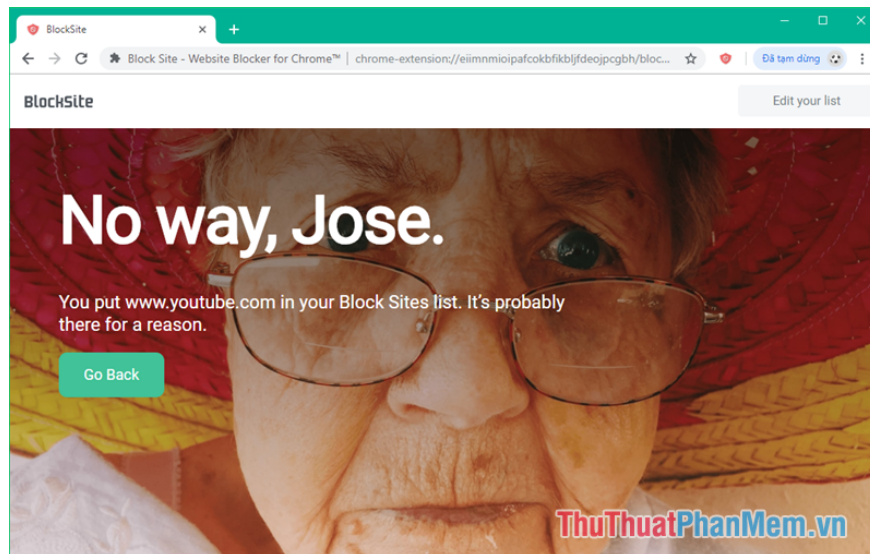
BlockSite ×

Block Site - Website Blocker for Chrome™ | chrome-extension://eiimnmioipafcokbfikbljfdeojpcgbh/bloc...

Đã tạm dừng

BlockSite

Edit your list

No way, Jose.

You put www.youtube.com in your Block Sites list. It's probably there for a reason.

Go Back

ThuThuatPhanMem.vn